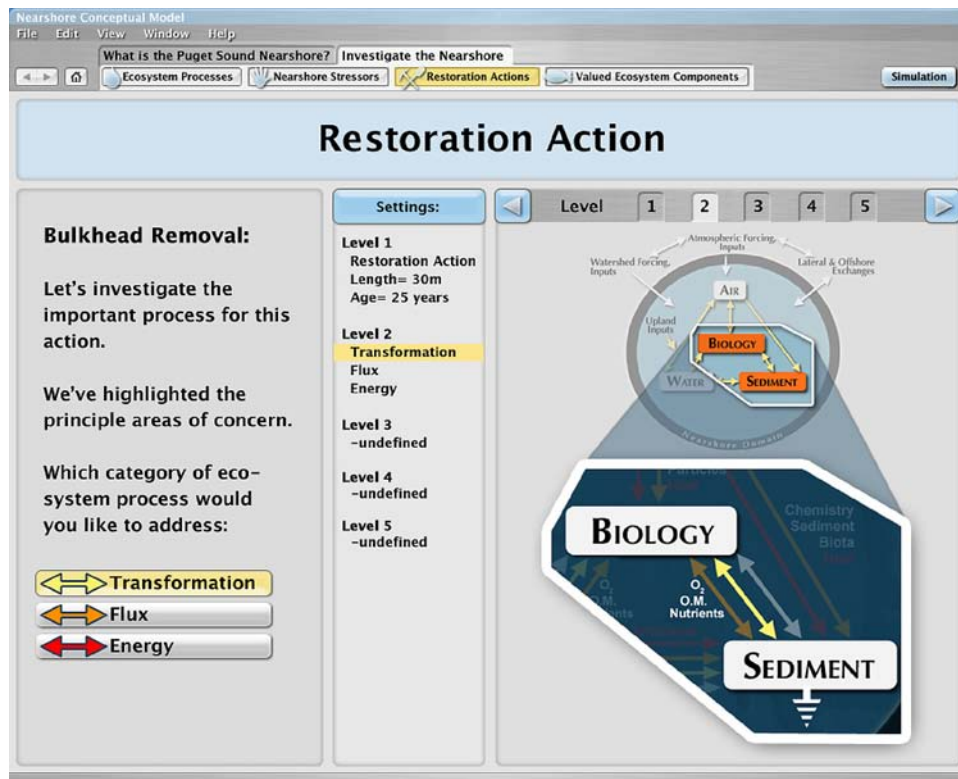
Nearshore Conceptual Model
File Edit View Window Help
What is the Puget Sound Nearshore? Investigate the Nearshore
Ecosystem Processes Nearshore Stressors Restoration Actions Valued Ecosystem Components Simulation

Restoration Action

Bulkhead Removal:

Let's investigate the important process for this action.

We've highlighted the principle areas of concern.

Which category of ecosystem process would you like to address:

Transformation
Flux
Energy

Settings:

Level 1
Restoration Action
Length= 30m
Age= 25 years

Level 2
Transformation
Flux
Energy

Level 3
-undefined

Level 4
-undefined

Level 5
-undefined

Level 1 2 3 4 5

Atmospheric Forcing, Inputs
Watershed Forcing, Inputs
Lateral & Offshore Exchanges
Air
Upland Inputs
Biology
Water
Sediment
Nearshore Domain

Particles
Chemistry
Sediment
Biota
Biology
$O_2$
O.M.
Nutrients
$O_2$
O.M.
Nutrients
Sediment